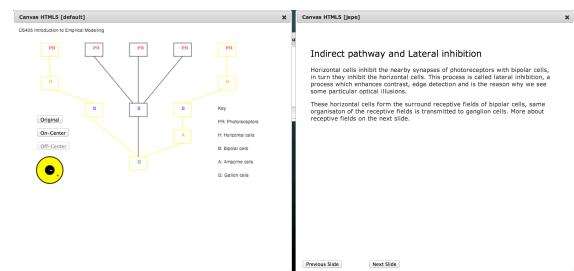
Canvas HTML5 [default]

CS405 Introduction to Empirical Modelling

PR PR PR PR PR

H H

B B B

A

G

Original

On-Center

Off-Center

Key

PR: Photoreceptors

H: Horizontal cells

B: Bipolar cells

A: Amacrine cells

G: Gallion cells

Canvas HTML5 [jspe]

Indirect pathway and Lateral inhibition

Horizontal cells inhibit the nearby synapses of photoreceptors with bipolar cells, in turn they inhibit the horizontal cells. This process is called lateral inhibition, a process which enhances contrast, edge detection and is the reason why we see some particular optical illusions.

These horizontal cells form the surround receptive fields of bipolar cells, same organisaton of the receptive fields is transmitted to ganglion cells. More about receptive fields on the next slide.

Previous Slide

Next Slide